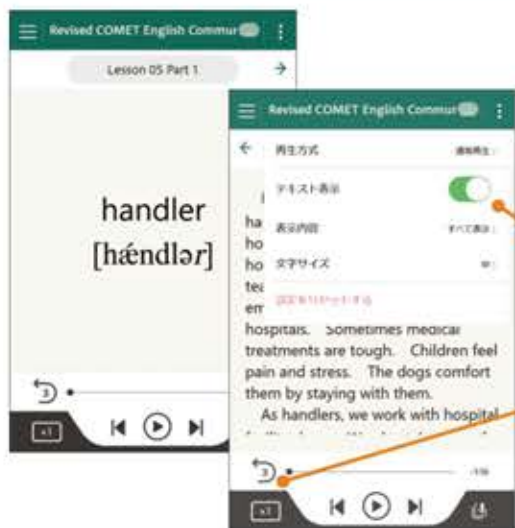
Revised COMET English Commu

Lesson 05 Part 1

handler
[hǽndlər]

x1

Revised COMET English Commu

再生方式

テキスト表示

表示内容

文字サイズ

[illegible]

ha
ho
ho
tea
em
hospitals. Sometimes medical treatments are tough. Children feel pain and stress. The dogs comfort them by staying with them.
As handlers, we work with hospital

x1